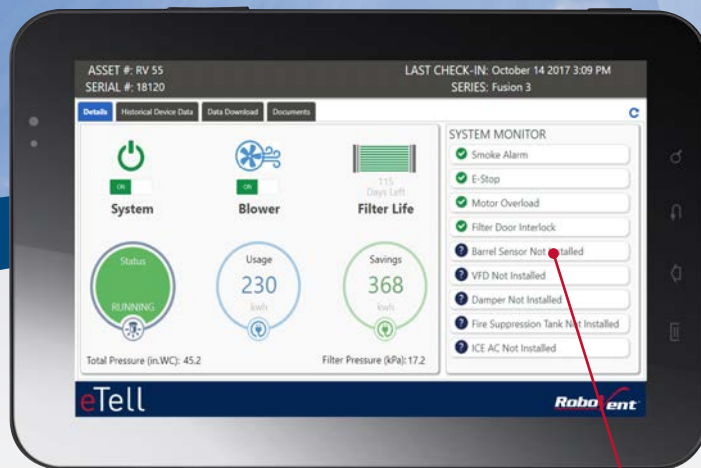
ASSET #: RV 55
SERIAL #: 18120

LAST CHECK-IN: October 14 2017 3:09 PM
SERIES: Fusion 3

Details | Historical Device Data | Data Download | Documents

ON
System

ON
Blower

115
Days Left
Filter Life

Status
RUNNING

Usage
230
kwh

Savings
368
kwh

Total Pressure (in.WC): 45.2

Filter Pressure (kPa): 17.2

SYSTEM MONITOR
Smoke Alarm
E-Stop
Motor Overload
Filter Door Interlock
Barrel Sensor Not Installed
VFD Not Installed
Damper Not Installed
Fire Suppression Tank Not Installed
ICE AC Not Installed

eTell

RoboVent